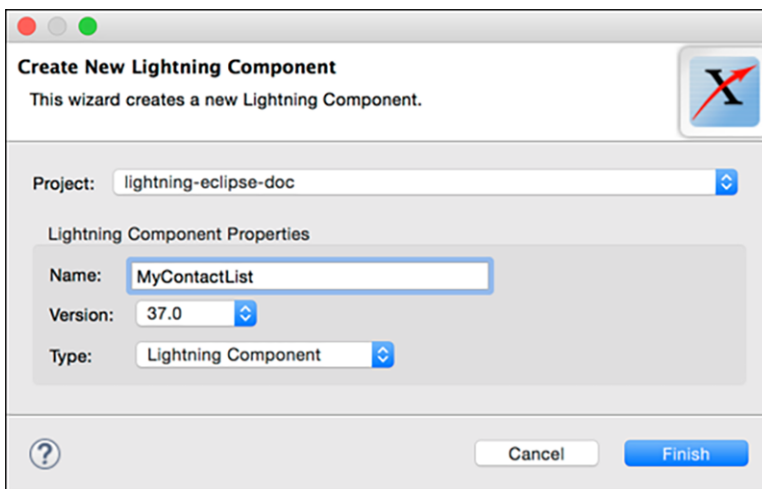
Create New Lightning Component

This wizard creates a new Lightning Component.

X

Project: lightning-eclipse-doc

Lightning Component Properties

Name: MyContactList

Version: 37.0

Type: Lightning Component

?

Cancel

Finish